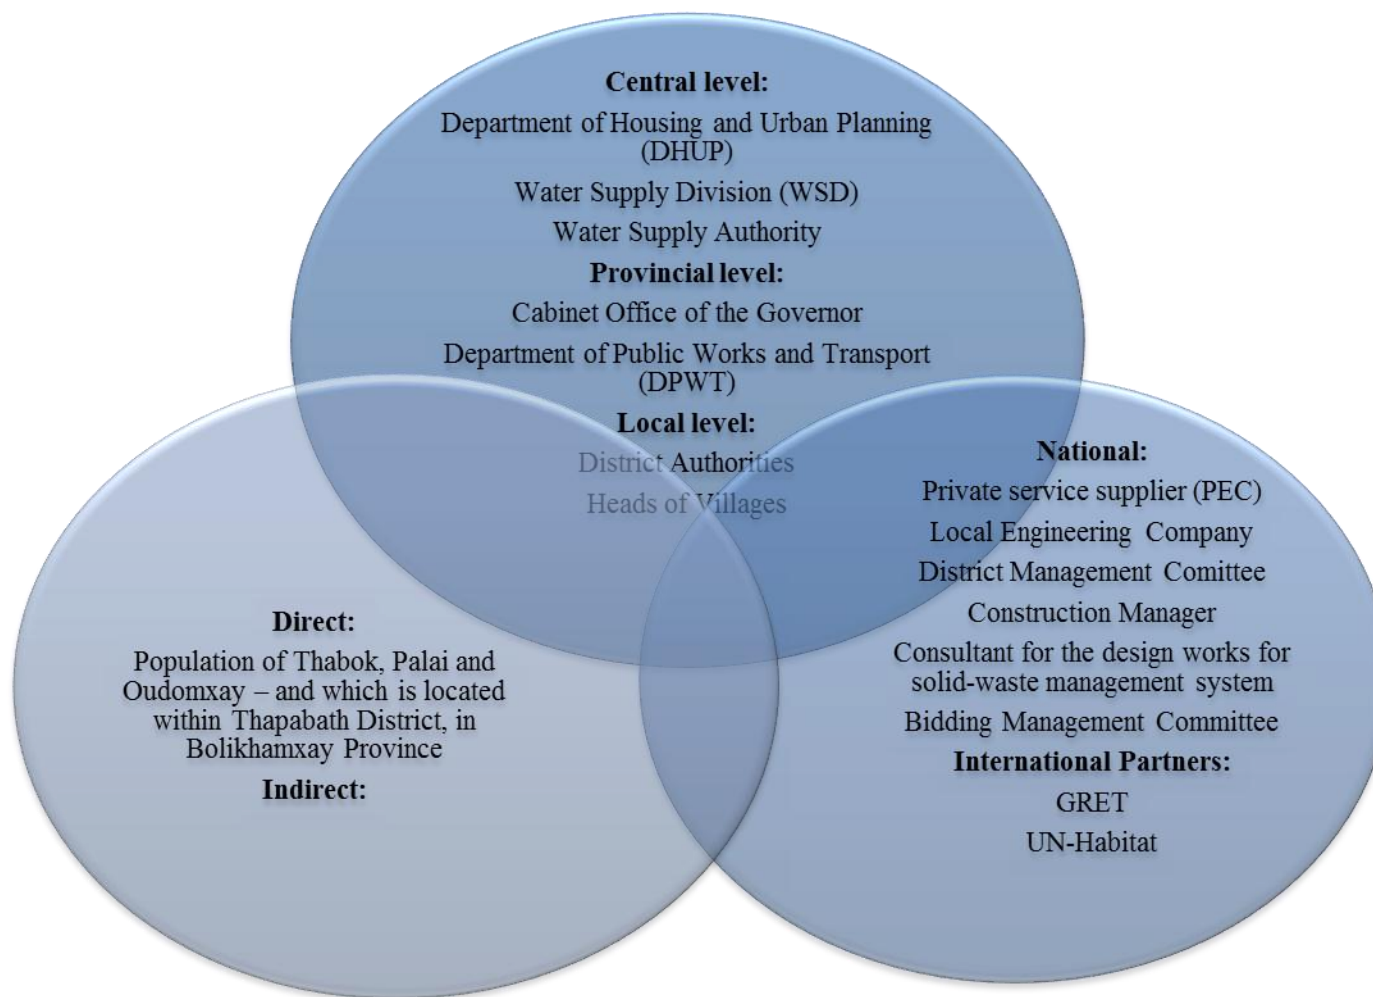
**Central level:**

Department of Housing and Urban Planning (DHUP)

Water Supply Division (WSD)

Water Supply Authority

**Provincial level:**

Cabinet Office of the Governor

Department of Public Works and Transport (DPWT)

**Local level:**

District Authorities

Heads of Villages

**National:**

Private service supplier (PEC)

Local Engineering Company

District Management Comittee

Construction Manager

Consultant for the design works for solid-waste management system

Bidding Management Committee

**International Partners:**

GRET

UN-Habitat

**Direct:**

Population of Thabok, Palai and Oudomxay – and which is located within Thapabath District, in Bolikhamxay Province

**Indirect:**